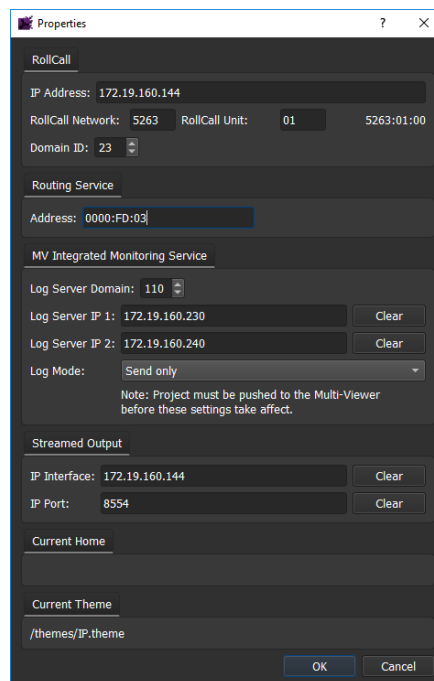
Properties ? X

RollCall

IP Address: 172.19.160.144

RollCall Network: 5263 RollCall Unit: 01 5263:01:00

Domain ID: 23

Routing Service

Address: 0000:FD:03

MV Integrated Monitoring Service

Log Server Domain: 110

Log Server IP 1: 172.19.160.230 Clear

Log Server IP 2: 172.19.160.240 Clear

Log Mode: Send only

Note: Project must be pushed to the Multi-Viewer before these settings take affect.

Streamed Output

IP Interface: 172.19.160.144 Clear

IP Port: 8554 Clear

Current Home

Current Theme

/themes/IP.theme

OK Cancel